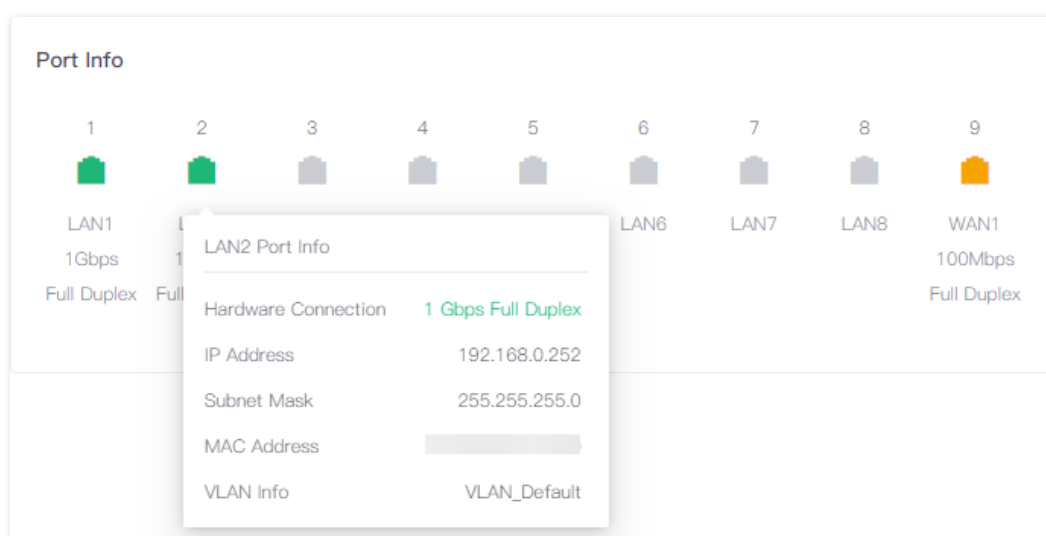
Port Info

1 2 3 4 5 6 7 8 9

LAN1
1Gbps
Full Duplex

L
1
Full

LAN6

LAN7

LAN8

WAN1
100Mbps
Full Duplex

LAN2 Port Info

Hardware Connection 1 Gbps Full Duplex
IP Address 192.168.0.252
Subnet Mask 255.255.255.0
MAC Address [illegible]
VLAN Info VLAN_Default